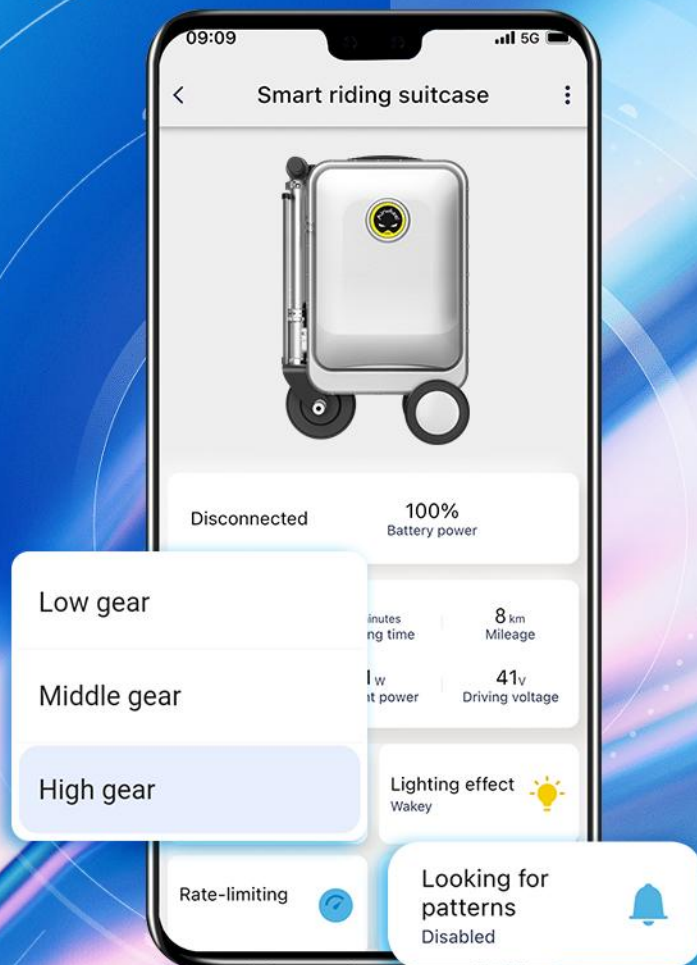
09:09

5G

Smart riding suitcase

Disconnected

100%
Battery power

Low gear

Middle gear

High gear

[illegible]inutes
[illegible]ng time

8 km
Mileage

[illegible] w
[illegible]t power

41v
Driving voltage

Lighting effect
Wakey

Rate-limiting

Looking for patterns
Disabled